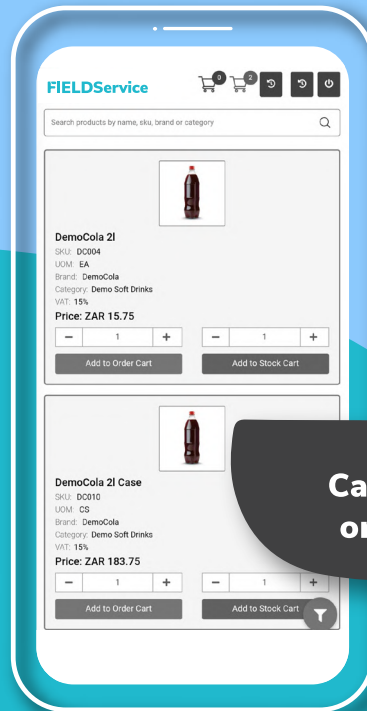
FIELDService

0

2

Search products by name, sku, brand or category

DemoCola 2l
SKU: DC004
UOM: EA
Brand: DemoCola
Category: Demo Soft Drinks
VAT: 15%
Price: ZAR 15.75

−
1
+
Add to Order Cart

−
1
+
Add to Stock Cart

DemoCola 2l Case
SKU: DC010
UOM: CS
Brand: DemoCola
Category: Demo Soft Drinks
VAT: 15%
Price: ZAR 183.75

−
1
+
Add to Order Cart

−
1
+
Add to Stock Cart

Ca
or